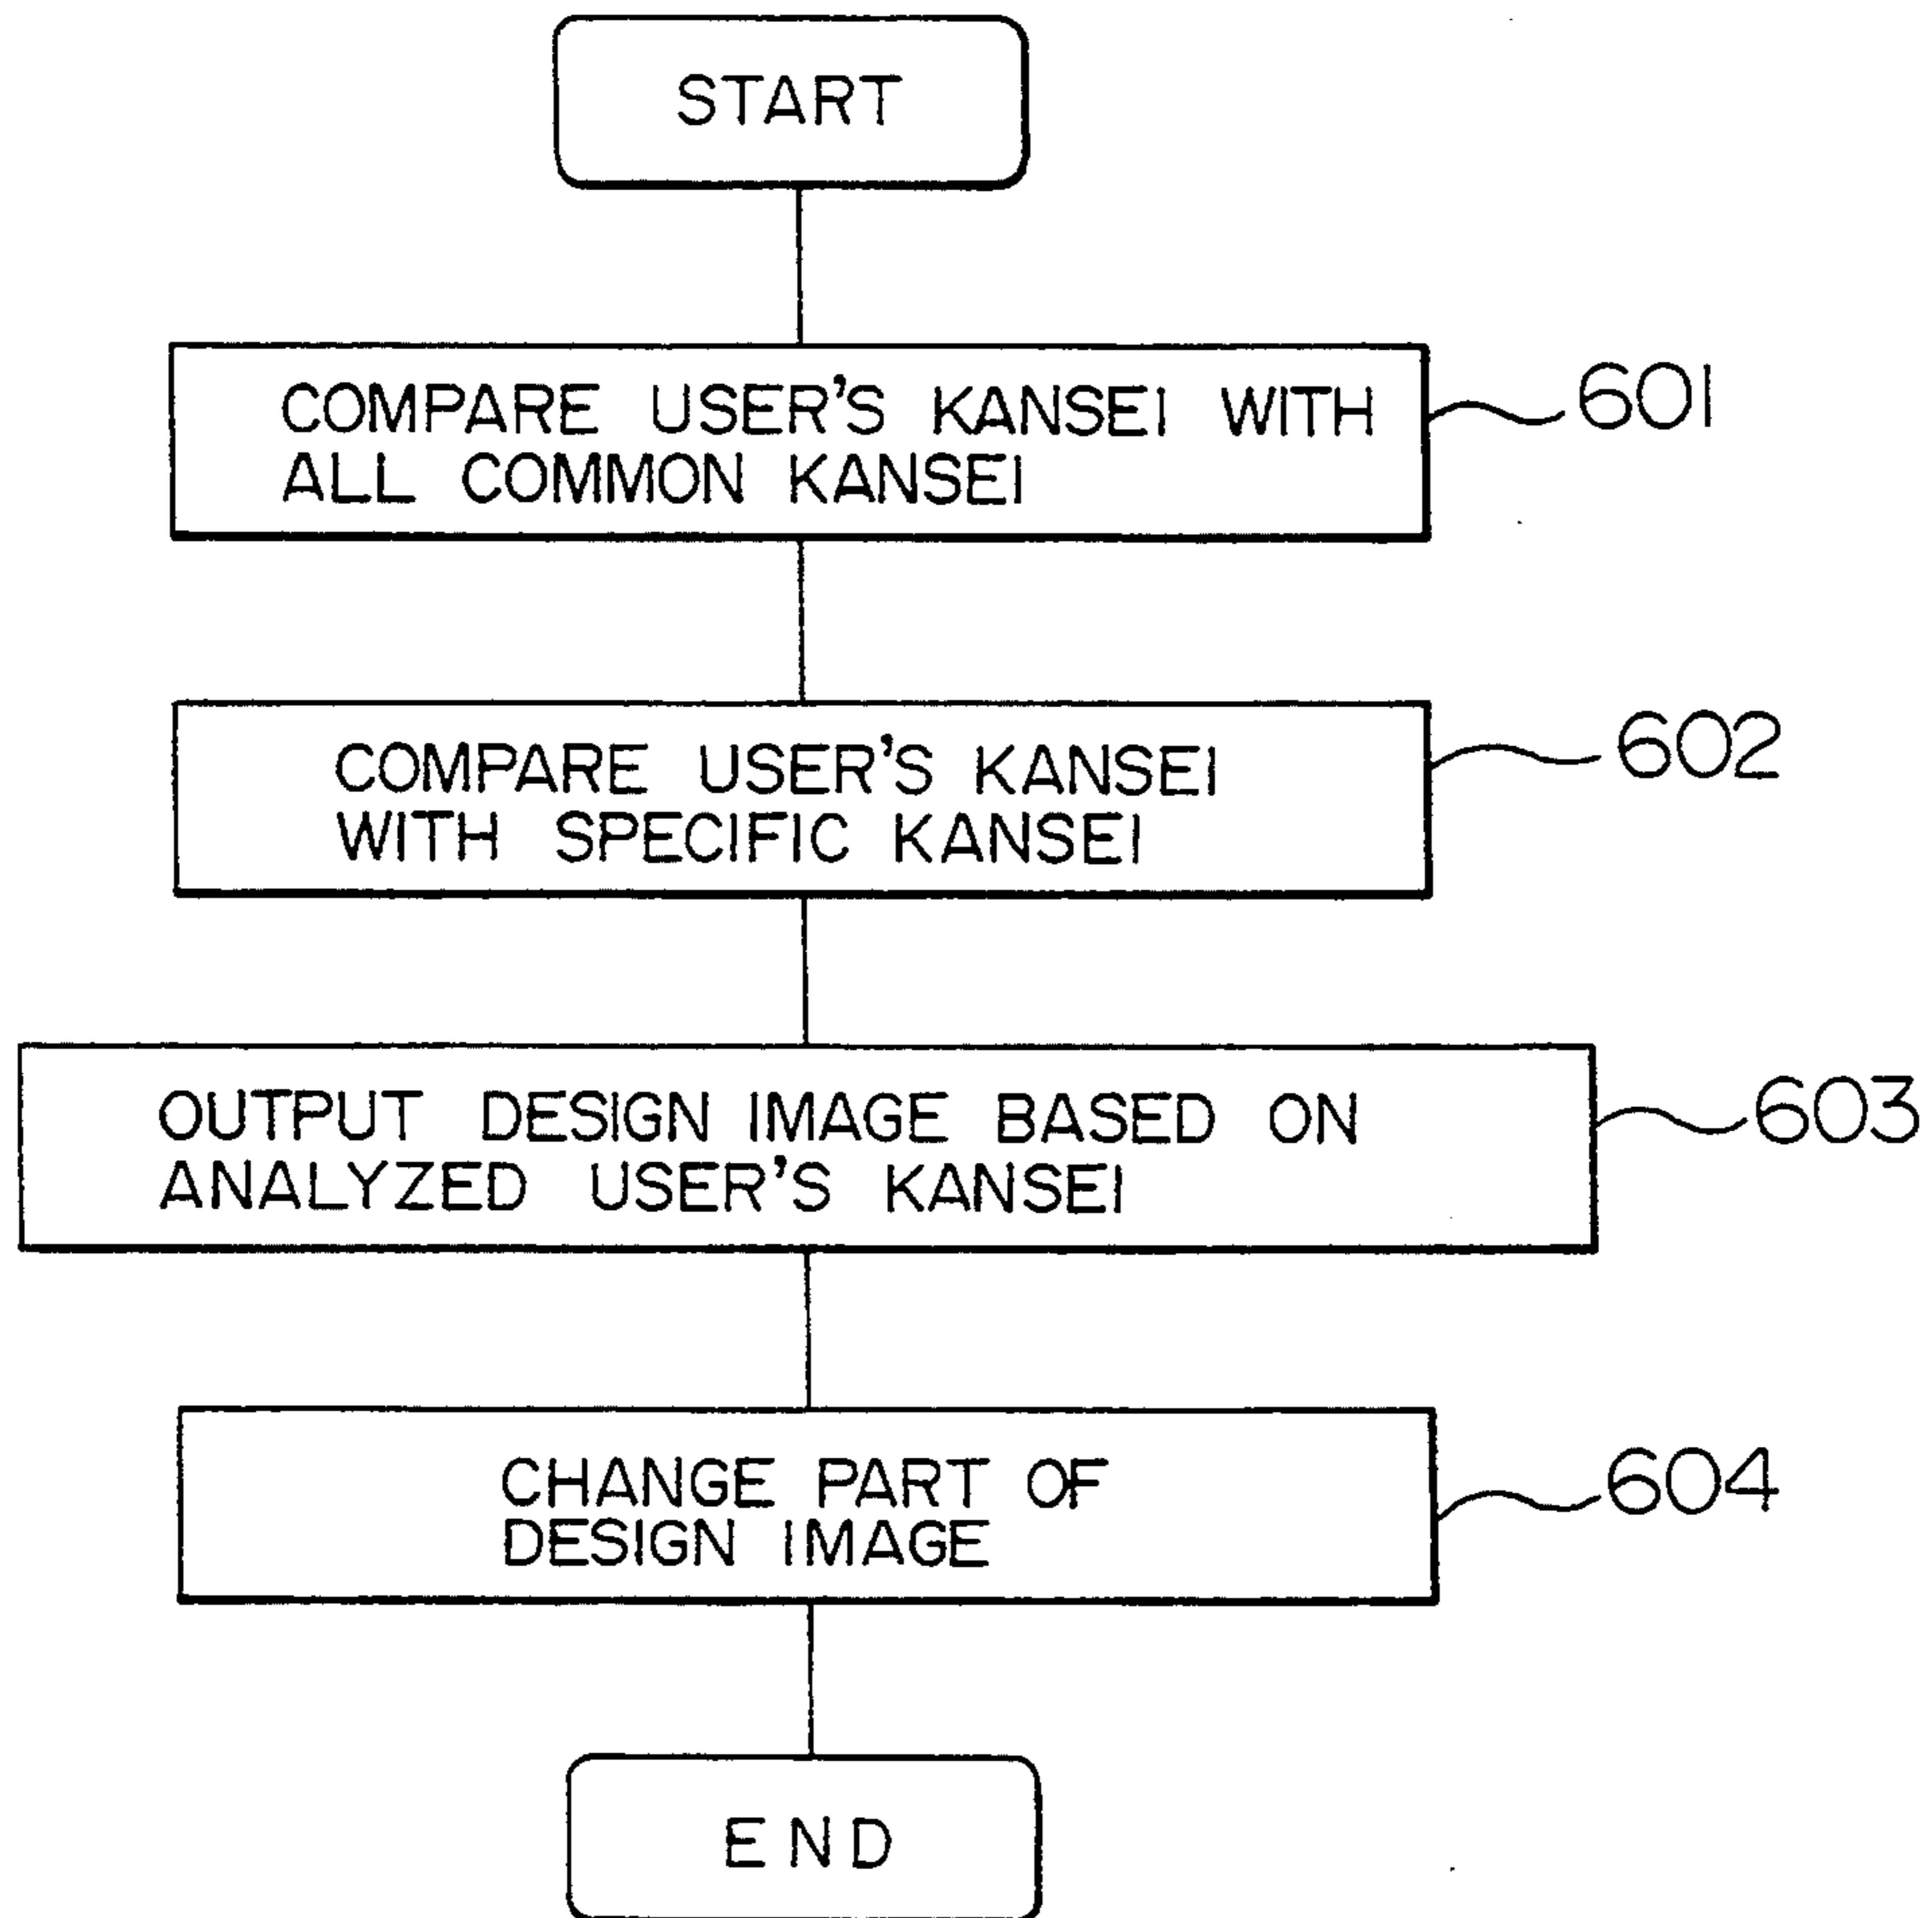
START

COMPARE USER'S KANSEI WITH ALL COMMON KANSEI

601

COMPARE USER'S KANSEI WITH SPECIFIC KANSEI

602

OUTPUT DESIGN IMAGE BASED ON ANALYZED USER'S KANSEI

603

CHANGE PART OF DESIGN IMAGE

604

END